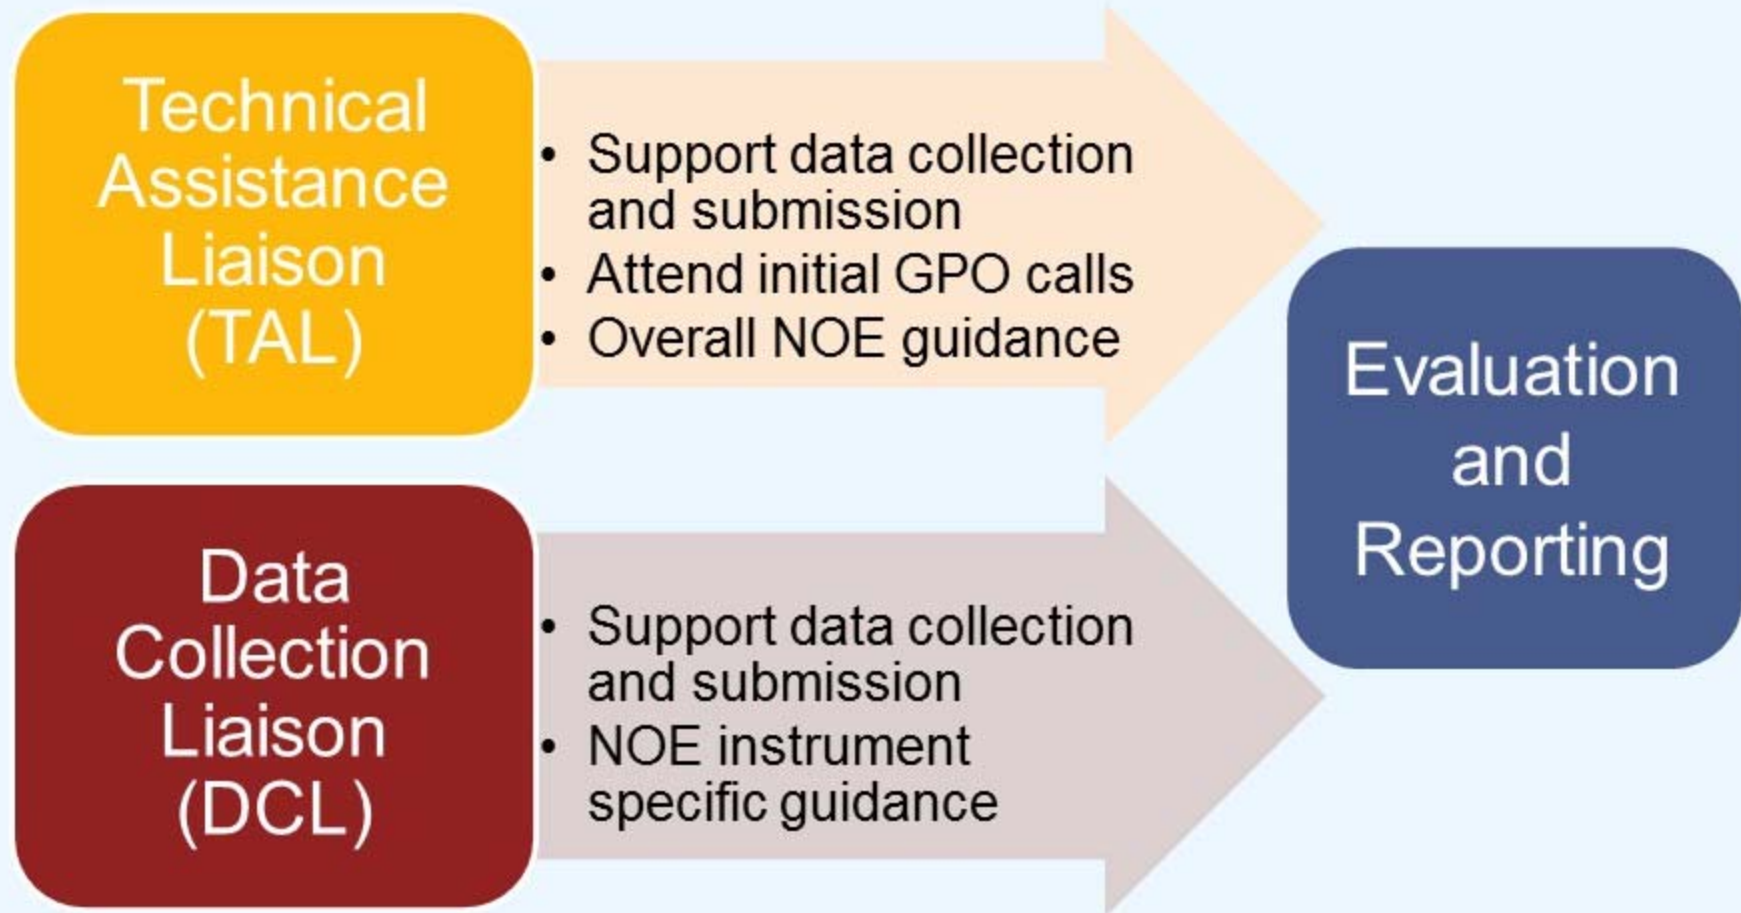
Technical Assistance Liaison (TAL)

- Support data collection and submission
- Attend initial GPO calls
- Overall NOE guidance

Data Collection Liaison (DCL)

- Support data collection and submission
- NOE instrument specific guidance

Evaluation and Reporting